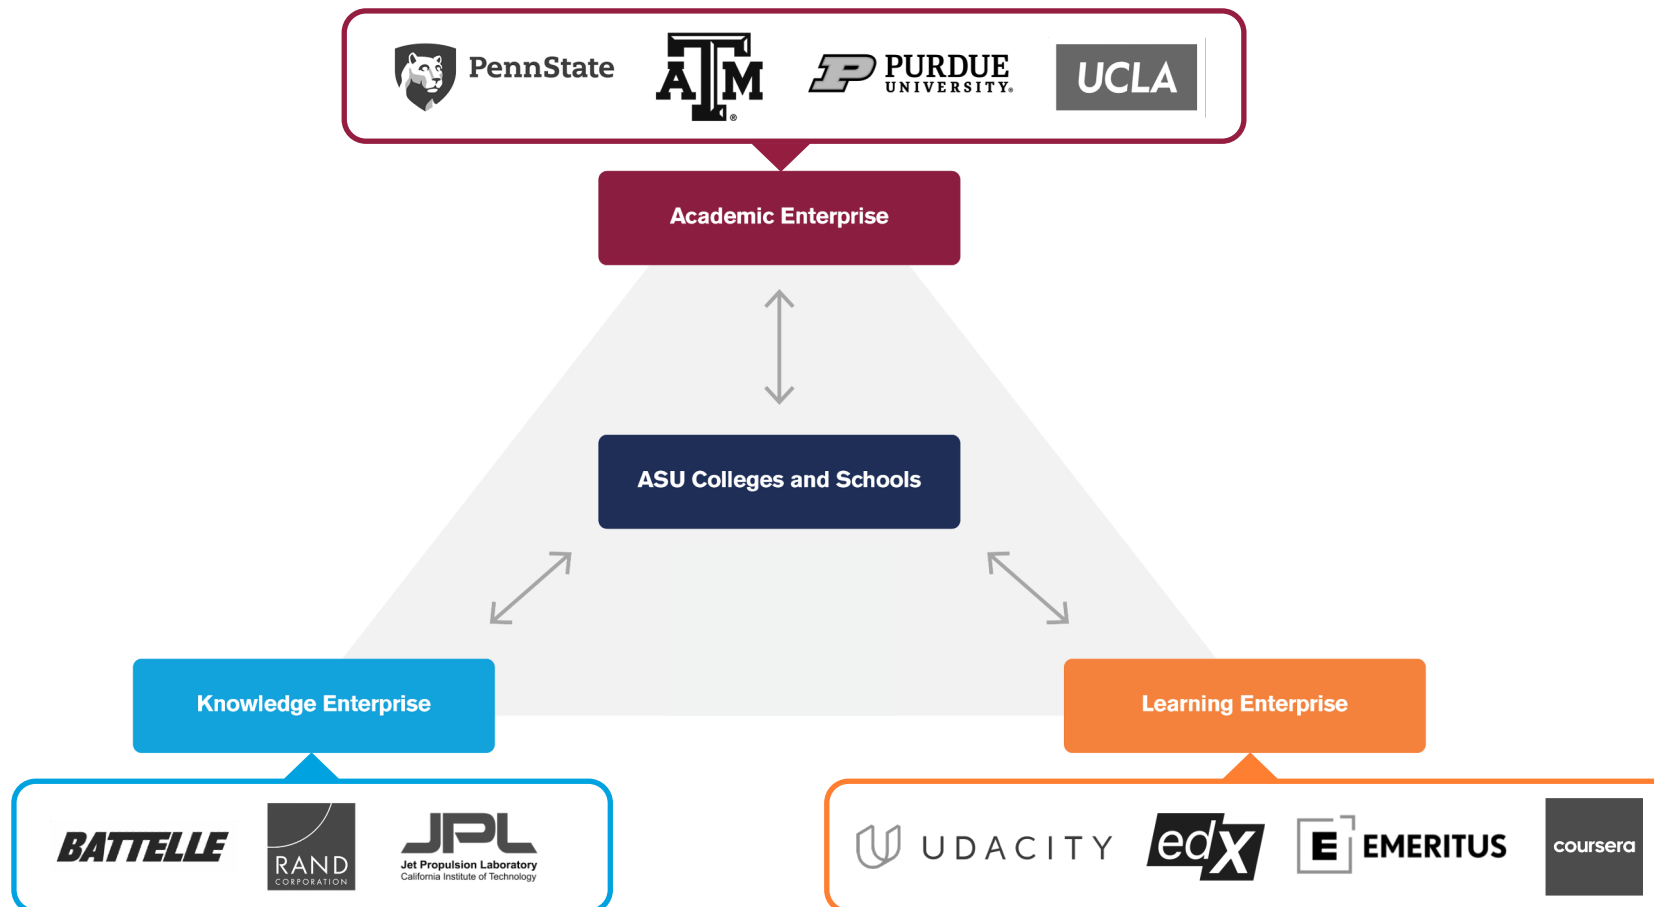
PennState

ATM

PURDUE UNIVERSITY

UCLA

Academic Enterprise

ASU Colleges and Schools

Knowledge Enterprise

Learning Enterprise

BATTELLE

RAND CORPORATION

JPL Jet Propulsion Laboratory California Institute of Technology

UDACITY

edX

E EMERITUS

coursera